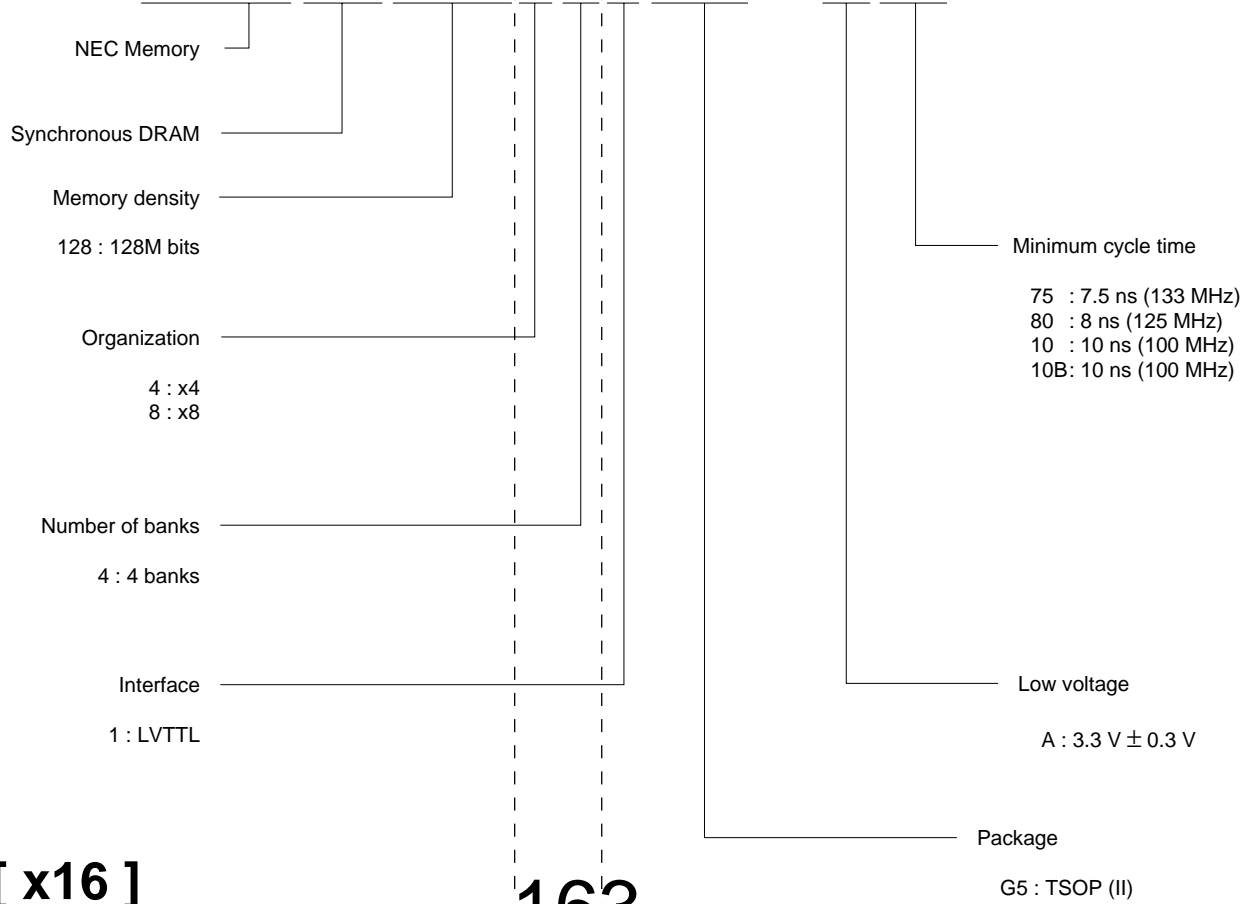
NEC Memory

Synchronous DRAM

Memory density

128 : 128M bits

Organization

4 : x4
8 : x8

Number of banks

4 : 4 banks

Interface

1 : LVTTL

Minimum cycle time

75 : 7.5 ns (133 MHz)
80 : 8 ns (125 MHz)
10 : 10 ns (100 MHz)
10B: 10 ns (100 MHz)

Low voltage

A : 3.3 V $\pm$ 0.3 V

Package

G5 : TSOP (II)

[ x16 ]

163